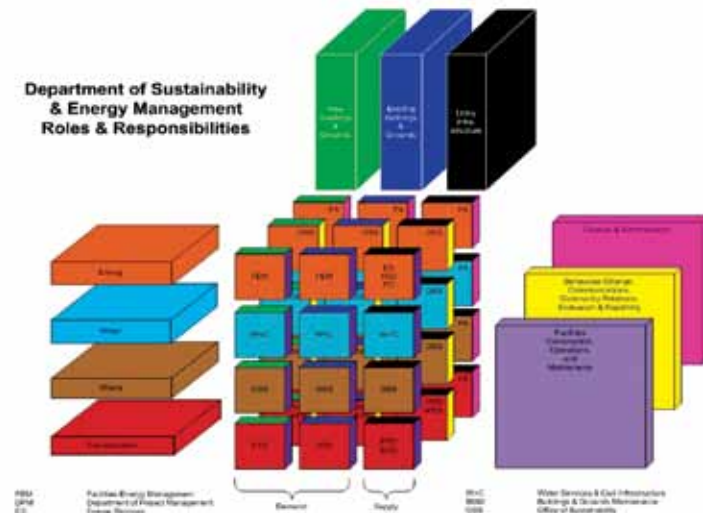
Department of Sustainability & Energy Management Roles & Responsibilities

New Buildings & Grounds

Existing Buildings & Grounds

Utility Infrastructure

Energy

Water

Waste

Transportation

FEM

FEM

ES FEM FO

WSC

WSC

WSC

BGM

BGM

BGM

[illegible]

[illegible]

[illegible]

Demand

Supply

Climate & Greenhouse

Behavior Change, Communications, Community Relations, Outreach & Reporting

Facilities Construction, Operations, and Maintenance

FEM Facilities Energy Management
DPM Department of Project Management
ES Energy Services

WSC Water Services & Civil Infrastructure
BGM Buildings & Grounds Maintenance
OOS Office of Sustainability